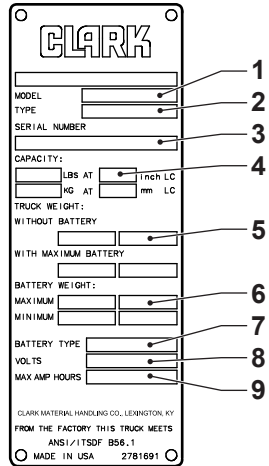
CLARK

MODEL
TYPE
SERIAL NUMBER

CAPACITY:
LBS AT inch LC
KG AT mm LC

TRUCK WEIGHT:
WITHOUT BATTERY

WITH MAXIMUM BATTERY

BATTERY WEIGHT:
MAXIMUM
MINIMUM

BATTERY TYPE
VOLTS
MAX AMP HOURS

CLARK MATERIAL HANDLING CO. LEXINGTON, KY
FROM THE FACTORY THIS TRUCK MEETS
ANSI/ITSDF B56.1
MADE IN USA 2781691

1
2
3
4
5
6
7
8
9